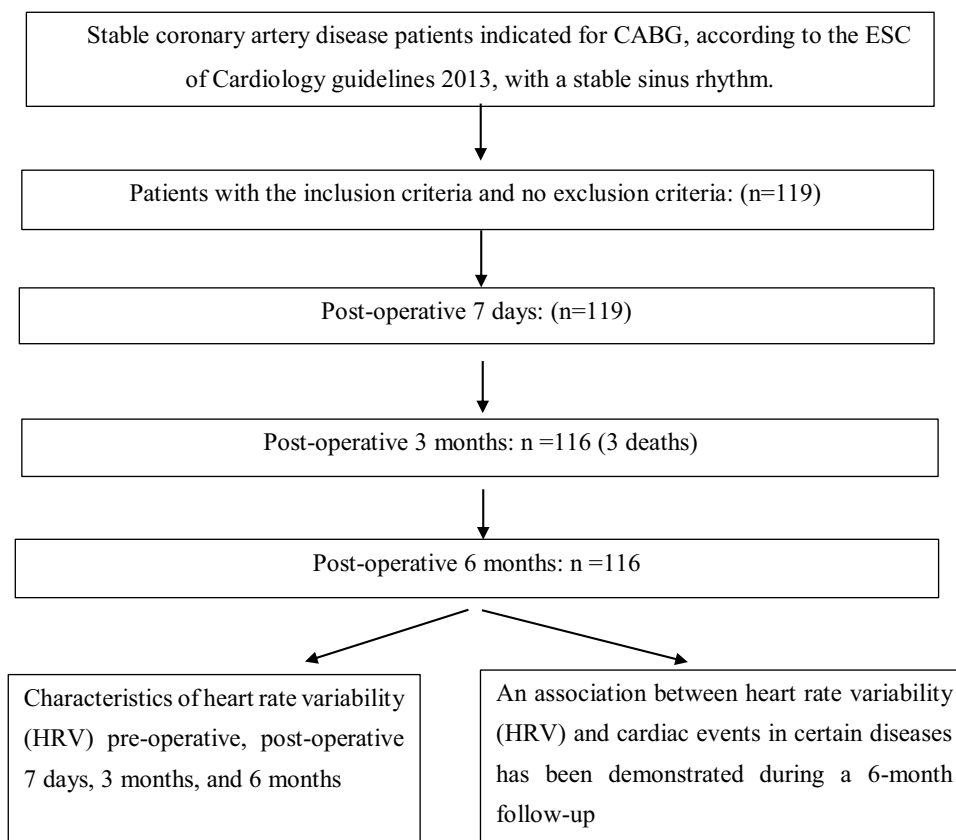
Stable coronary artery disease patients indicated for CABG, according to the ESC of Cardiology guidelines 2013, with a stable sinus rhythm.

Patients with the inclusion criteria and no exclusion criteria: (n=119)

Post-operative 7 days: (n=119)

Post-operative 3 months: n =116 (3 deaths)

Post-operative 6 months: n =116

Characteristics of heart rate variability (HRV) pre-operative, post-operative 7 days, 3 months, and 6 months

An association between heart rate variability (HRV) and cardiac events in certain diseases has been demonstrated during a 6-month follow-up